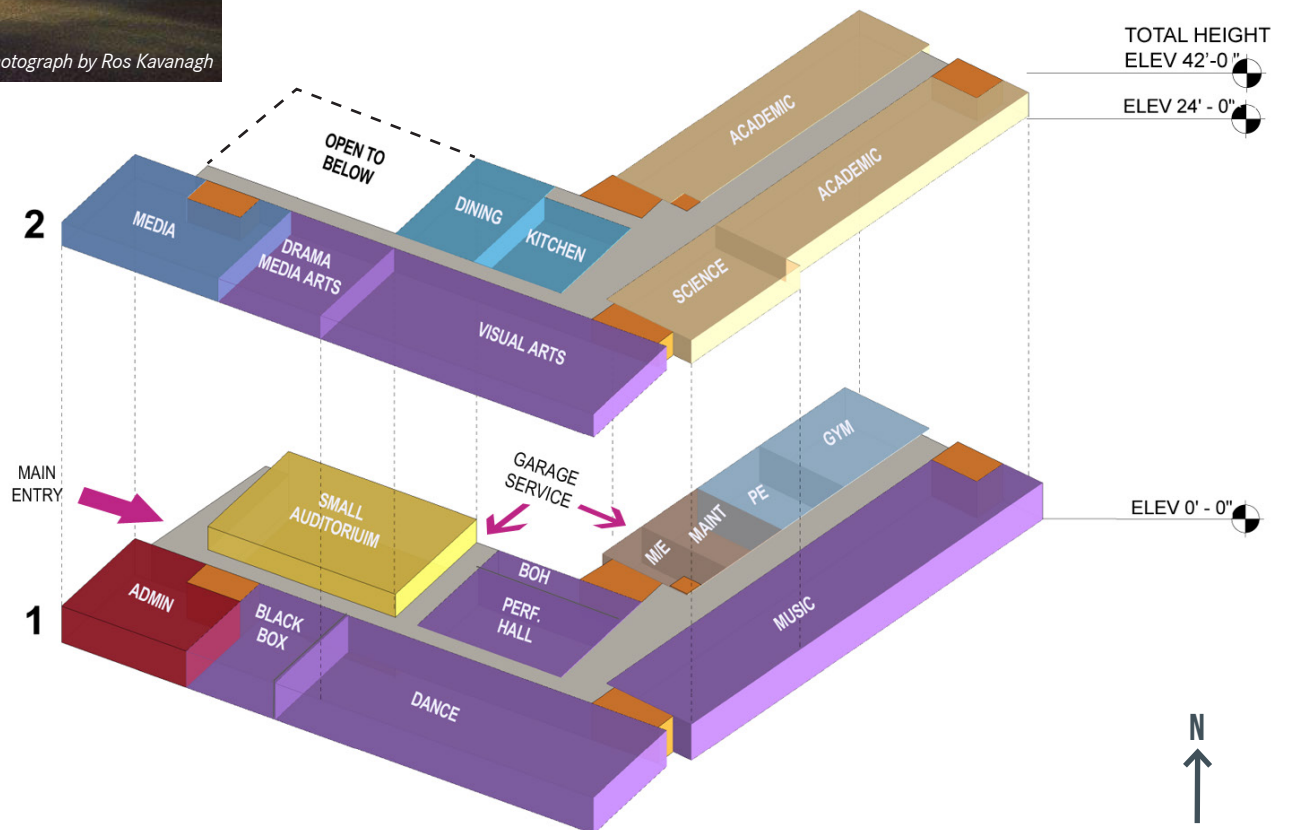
otograph by Ros Kavanagh

TOTAL HEIGHT
ELEV 42'-0"
ELEV 24' - 0"

OPEN TO BELOW

2

MEDIA
DRAMA MEDIA ARTS
DINING
KITCHEN
ACADEMIC
ACADEMIC
SCIENCE
VISUAL ARTS

MAIN ENTRY
GARAGE SERVICE
GYM
PE
MAINT
M/E
SMALL AUDITORIUIM
ELEV 0' - 0"
BOH
PERF. HALL
ADMIN
BLACK BOX
MUSIC
DANCE

1

N